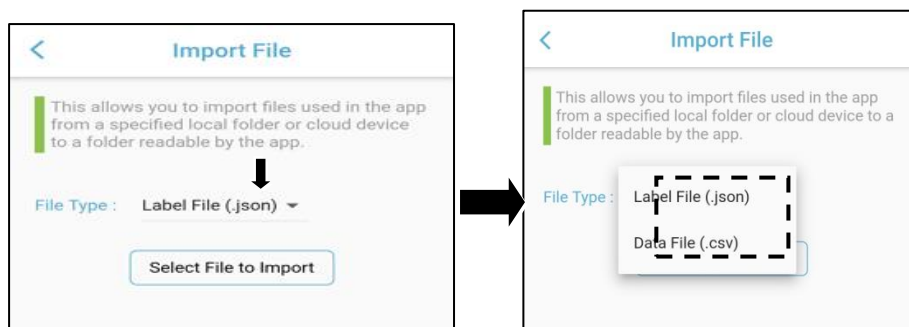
<

Import File

This allows you to import files used in the app from a specified local folder or cloud device to a folder readable by the app.

File Type : Label File (.json)

Select File to Import

<

Import File

This allows you to import files used in the app from a specified local folder or cloud device to a folder readable by the app.

File Type :

Label File (.json)

Data File (.csv)